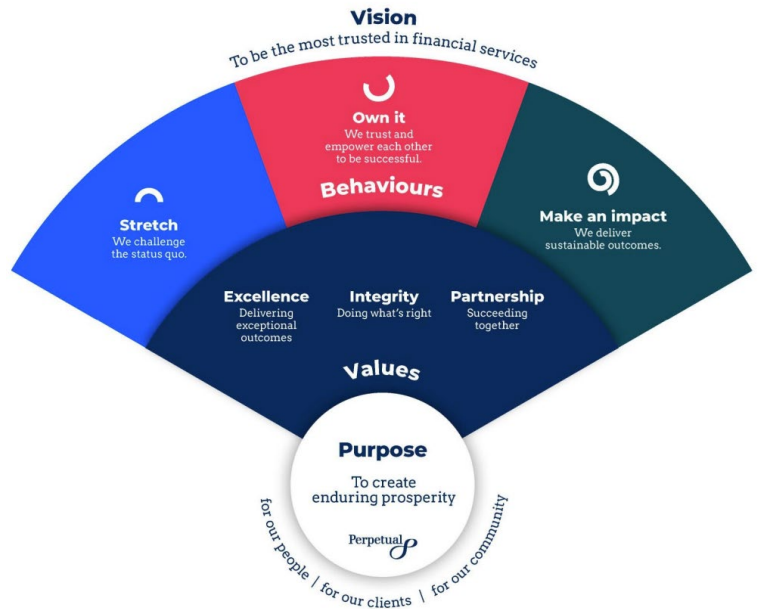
Vision

To be the most trusted in financial services

Stretch
We challenge the status quo.

Own it
We trust and empower each other to be successful.

Behaviours

Make an impact
We deliver sustainable outcomes.

Excellence
Delivering exceptional outcomes

Integrity
Doing what's right

Partnership
Succeeding together

Values

Purpose

To create enduring prosperity

Perpetual

for our people | for our clients | for our community